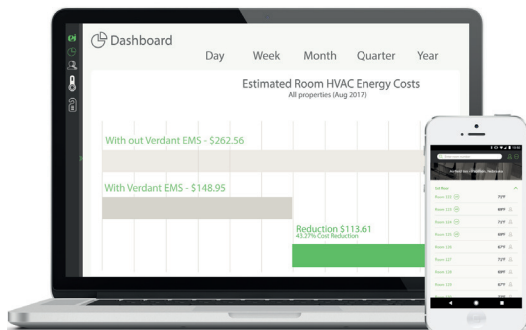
Dashboard

Day Week Month Quarter Year

Estimated Room HVAC Energy Costs
All properties (Aug 2017)

With out Verdant EMS - $262.56

With Verdant EMS - $148.95

Reduction $113.61
43.27% Cost Reduction

1st floor

Room 130 72°F
Room 131 68°F
Room 132 72°F
Room 133 68°F
Room 135 67°F
Room 137 71°F
Room 138 68°F
Room 139 72°F